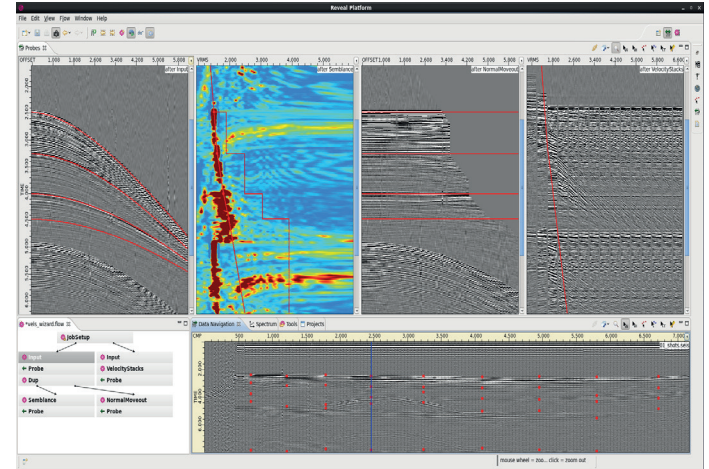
Reveal Platform

File Edit View Flow Window Help

Probes

OFFSET 1,000 1,800 2,600 3,400 4,200 5,000

after Input

VRMS 2,000 3,000 4,000 5,000

after Semblance

OFFSET 1,000 1,800 2,600 3,400 4,200 5,000

after NormalMoveout

VRMS 2,000 3,000 4,000 5,000 6,000

after VelocityStacks

TIME

vels_wizard.flow

JobSetup

Input

Input

Probe

VelocityStacks

Dup

Probe

Semblance

NormalMoveout

Probe

Probe

Data Navigation

Spectrum

Tools

Projects

CMP 500 1,000 1,500 2,000 2,500 3,000 3,500 4,000 4,500 5,000 5,500 6,000 6,500 7,000

shots save

mouse wheel = zoo... click = zoom out